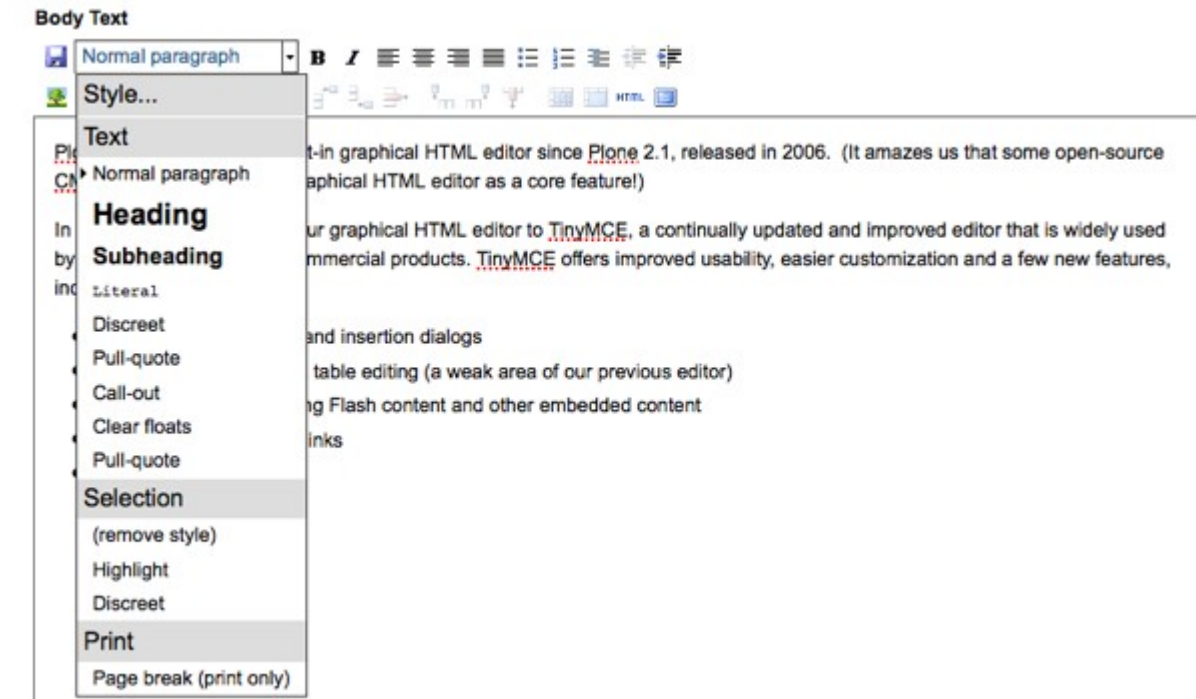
Body Text

Normal paragraph

B I

HTML

Style...

Text

Normal paragraph

Heading

Subheading

Literal

Discreet

Pull-quote

Call-out

Clear floats

Pull-quote

Selection

(remove style)

Highlight

Discreet

Print

Page break (print only)

Pl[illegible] t-in graphical HTML editor since Plone 2.1, released in 2006. (It amazes us that some open-source CM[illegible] aphical HTML editor as a core feature!)

In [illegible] ur graphical HTML editor to TinyMCE, a continually updated and improved editor that is widely used by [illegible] mmercial products. TinyMCE offers improved usability, easier customization and a few new features, inc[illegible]

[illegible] and insertion dialogs

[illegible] table editing (a weak area of our previous editor)

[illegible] g Flash content and other embedded content

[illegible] inks